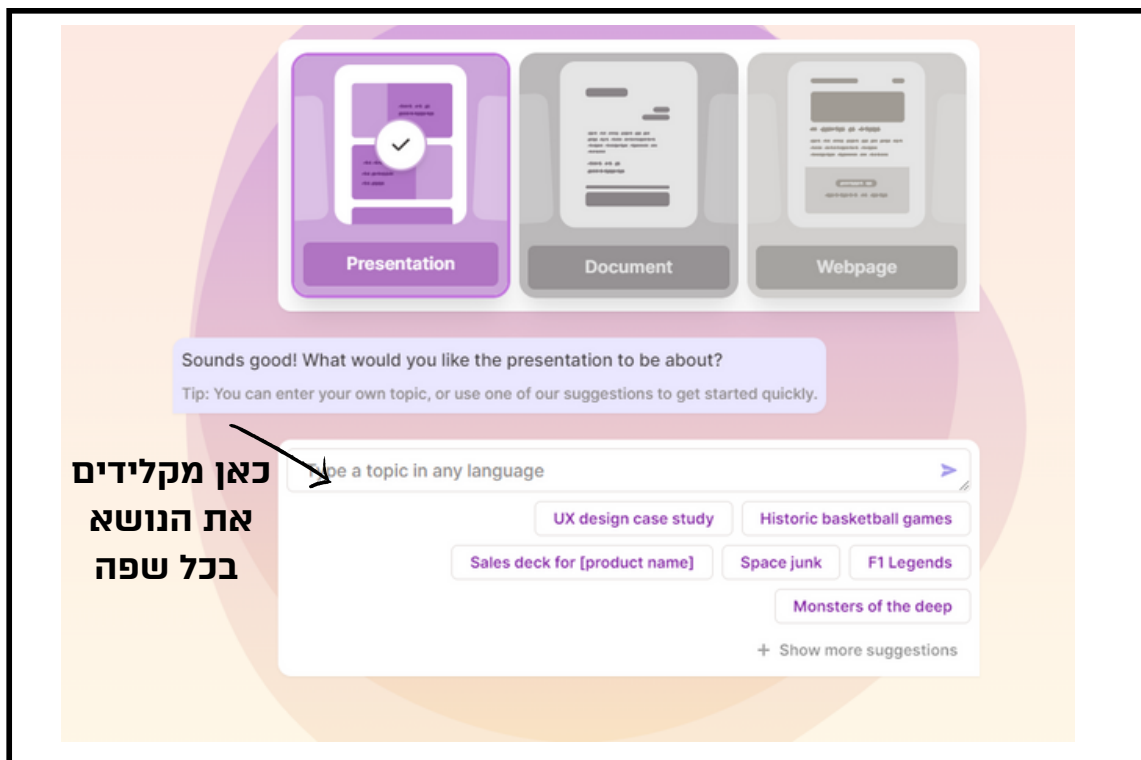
Presentation

Document

Webpage

Sounds good! What would you like the presentation to be about?

Tip: You can enter your own topic, or use one of our suggestions to get started quickly.

כאן מקלידים את הנושא בכל שפה

Type a topic in any language

UX design case study

Historic basketball games

Sales deck for [product name]

Space junk

F1 Legends

Monsters of the deep

+ Show more suggestions